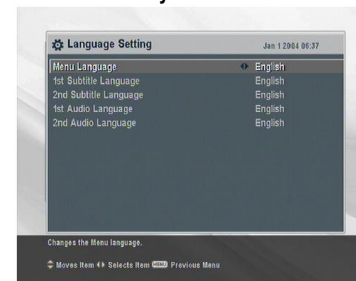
Language Setting

Jan 1 2004 06:37

| Menu Language | English |
|---|---|
| 1st Subtitle Language | English |
| 2nd Subtitle Language | English |
| 1st Audio Language | English |
| 2nd Audio Language | English |

Changes the Menu language.

Moves Item Selects Item MENU Previous Menu